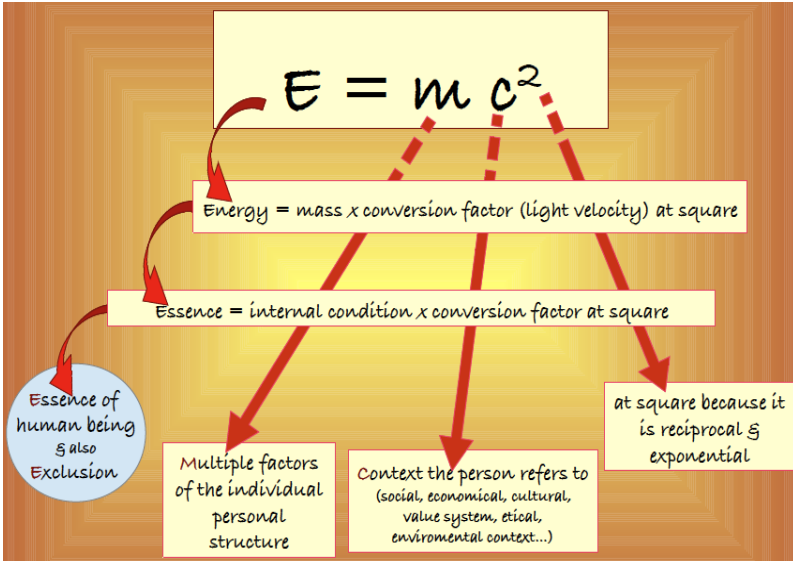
$E = m c^2$

Energy = mass x conversion factor (light velocity) at square

Essence = internal condition x conversion factor at square

Essence of human being & also Exclusion

Multiple factors of the individual personal structure

Context the person refers to (social, economical, cultural, value system, etical, enviromental context...)

at square because it is reciprocal & exponential